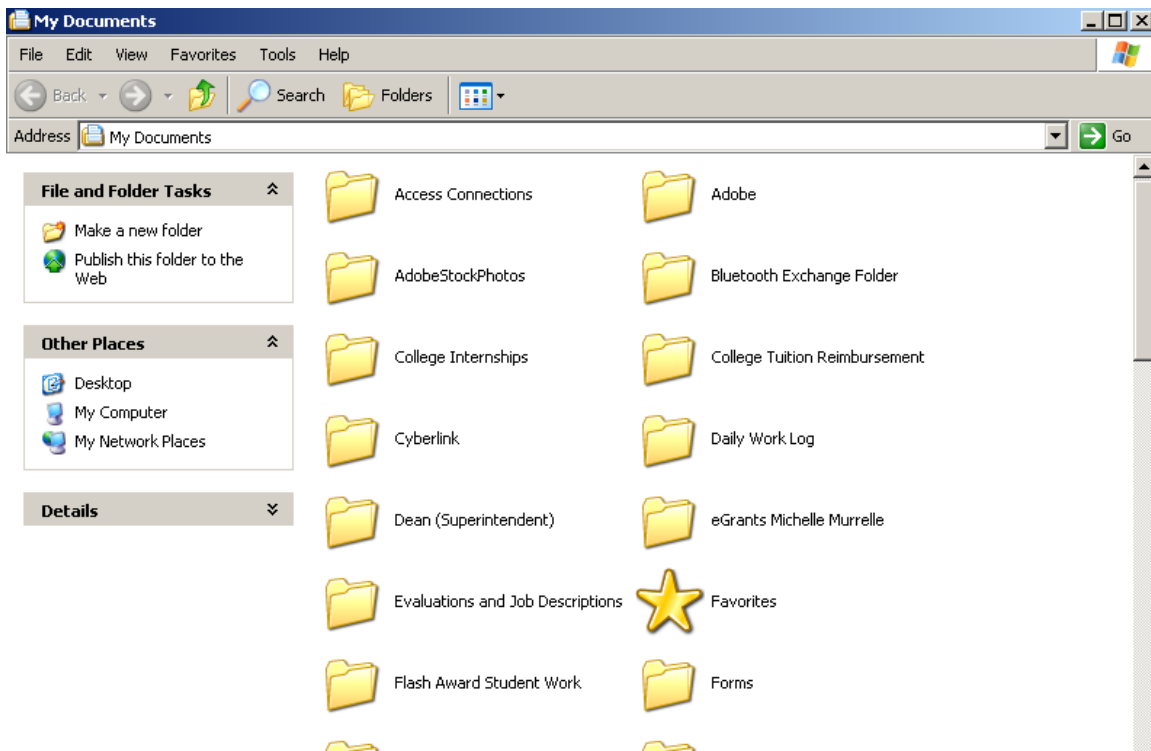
My Documents

File Edit View Favorites Tools Help

Back Search Folders

Address My Documents Go

File and Folder Tasks

Make a new folder

Publish this folder to the Web

Other Places

Desktop

My Computer

My Network Places

Details

Access Connections

Adobe

AdobeStockPhotos

Bluetooth Exchange Folder

College Internships

College Tuition Reimbursement

Cyberlink

Daily Work Log

Dean (Superintendent)

eGrants Michelle Murrelle

Evaluations and Job Descriptions

Favorites

Flash Award Student Work

Forms